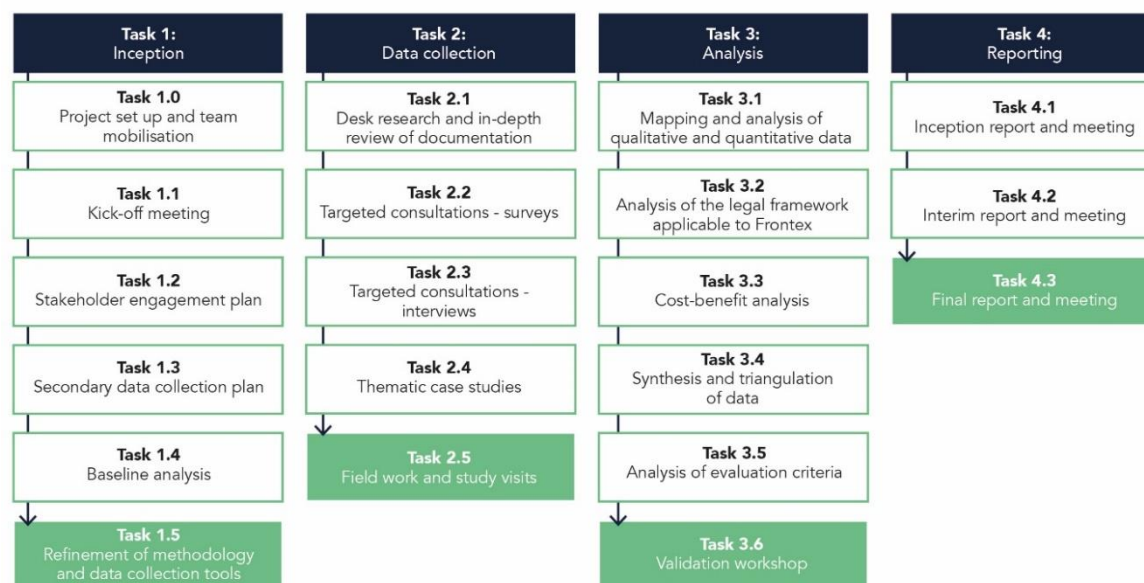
Task 1:
Inception

Task 1.0
Project set up and team mobilisation

Task 1.1
Kick-off meeting

Task 1.2
Stakeholder engagement plan

Task 1.3
Secondary data collection plan

Task 1.4
Baseline analysis

Task 1.5
Refinement of methodology and data collection tools

Task 2:
Data collection

Task 2.1
Desk research and in-depth review of documentation

Task 2.2
Targeted consultations - surveys

Task 2.3
Targeted consultations - interviews

Task 2.4
Thematic case studies

Task 2.5
Field work and study visits

Task 3:
Analysis

Task 3.1
Mapping and analysis of qualitative and quantitative data

Task 3.2
Analysis of the legal framework applicable to Frontex

Task 3.3
Cost-benefit analysis

Task 3.4
Synthesis and triangulation of data

Task 3.5
Analysis of evaluation criteria

Task 3.6
Validation workshop

Task 4:
Reporting

Task 4.1
Inception report and meeting

Task 4.2
Interim report and meeting

Task 4.3
Final report and meeting